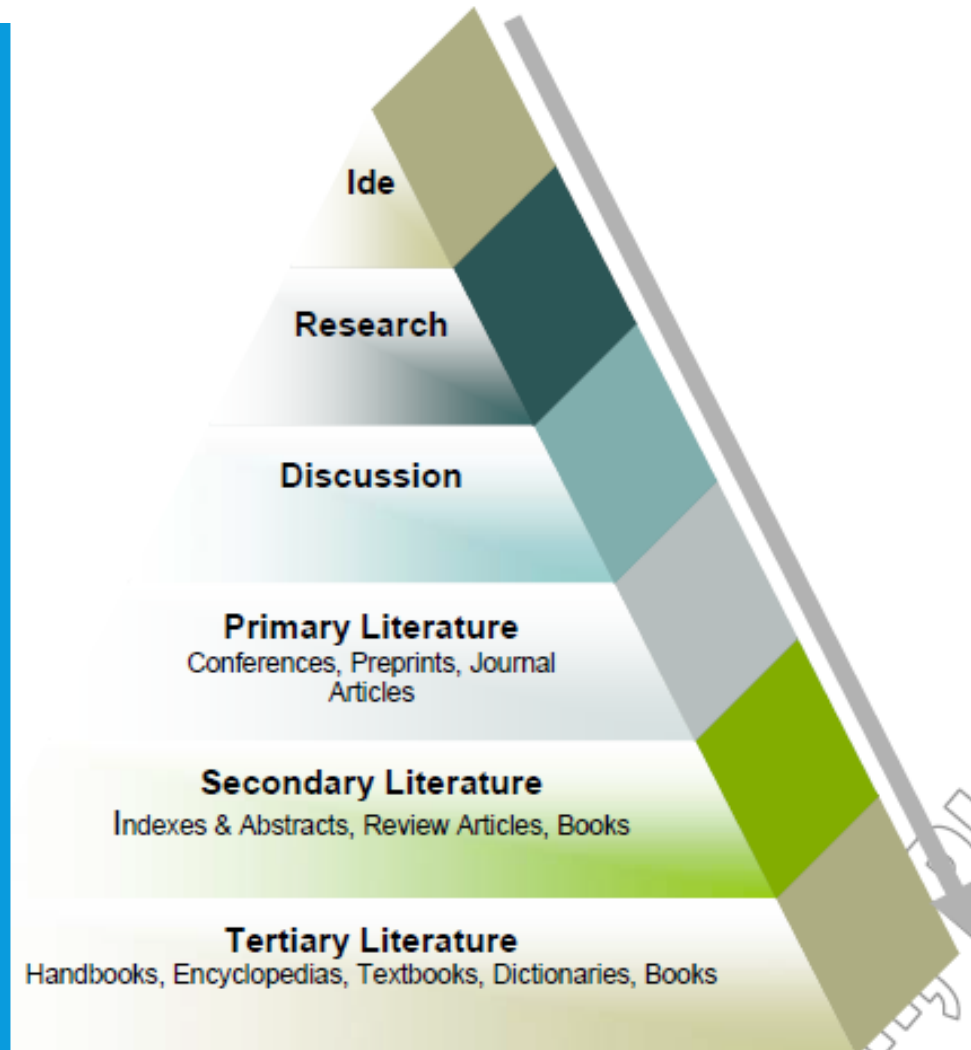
Ide

Research

Discussion

Primary Literature
Conferences, Preprints, Journal Articles

Secondary Literature
Indexes & Abstracts, Review Articles, Books

Tertiary Literature
Handbooks, Encyclopedias, Textbooks, Dictionaries, Books